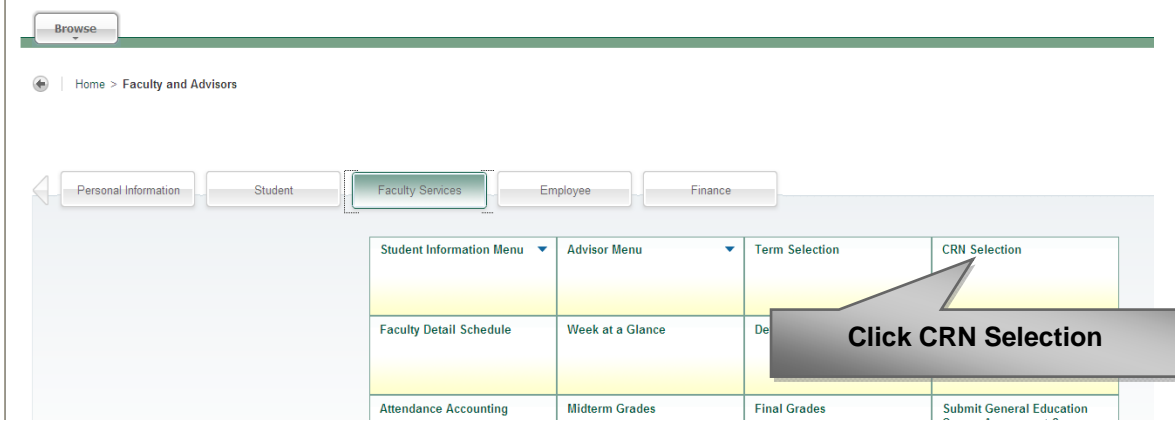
Browse

Home > Faculty and Advisors

Personal Information | Student | Faculty Services | Employee | Finance

| Student Information Menu | Advisor Menu | Term Selection | CRN Selection |
|---|---|---|---|
| Faculty Detail Schedule | Week at a Glance | De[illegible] | |
| Attendance Accounting | Midterm Grades | Final Grades | Submit General Education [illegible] |

Click CRN Selection